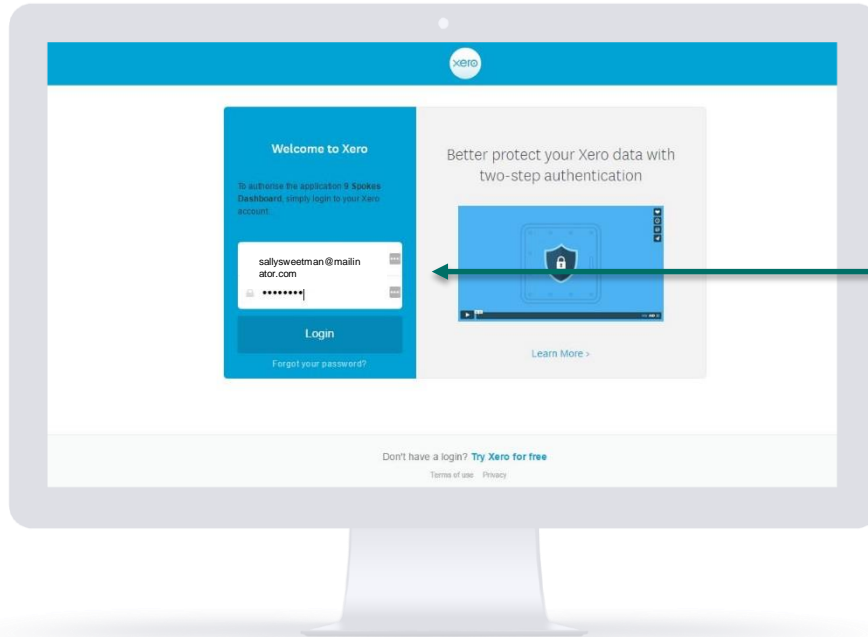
xero

Welcome to Xero

To authorise the application 9 Spokes Dashboard, simply login to your Xero account.

sallysweetman@mailinator.com

••••••••

Login

Forgot your password?

Better protect your Xero data with two-step authentication

Learn More >

Don't have a login? Try Xero for free

Terms of use Privacy